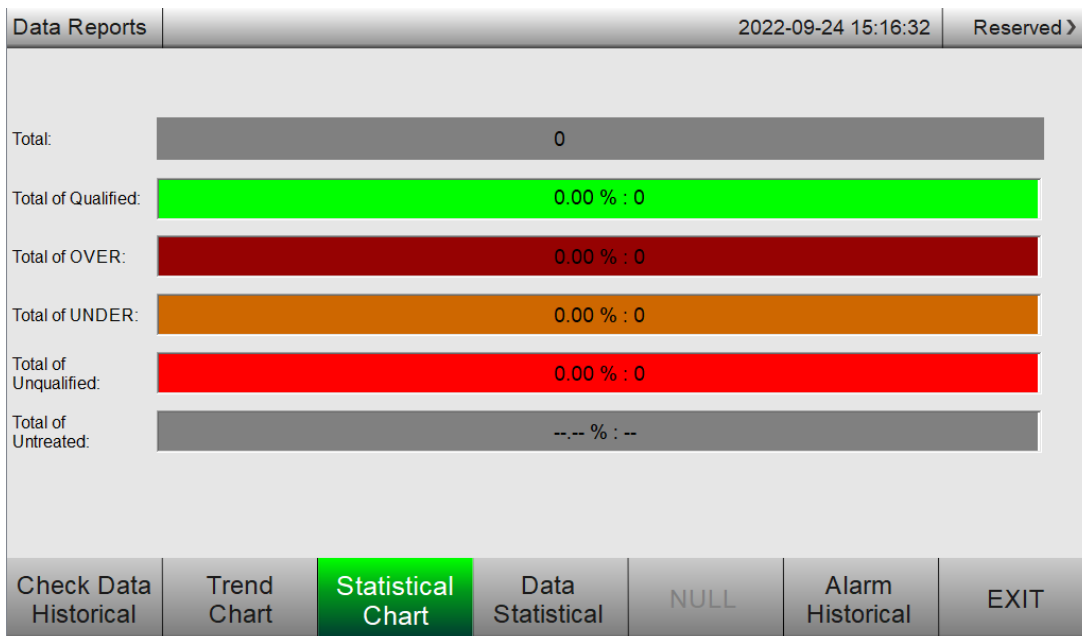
Data Reports | 2022-09-24 15:16:32 | Reserved ›

Total: 0

Total of Qualified: 0.00 % : 0

Total of OVER: 0.00 % : 0

Total of UNDER: 0.00 % : 0

Total of Unqualified: 0.00 % : 0

Total of Untreated: --.-- % : --

Check Data Historical | Trend Chart | Statistical Chart | Data Statistical | NULL | Alarm Historical | EXIT